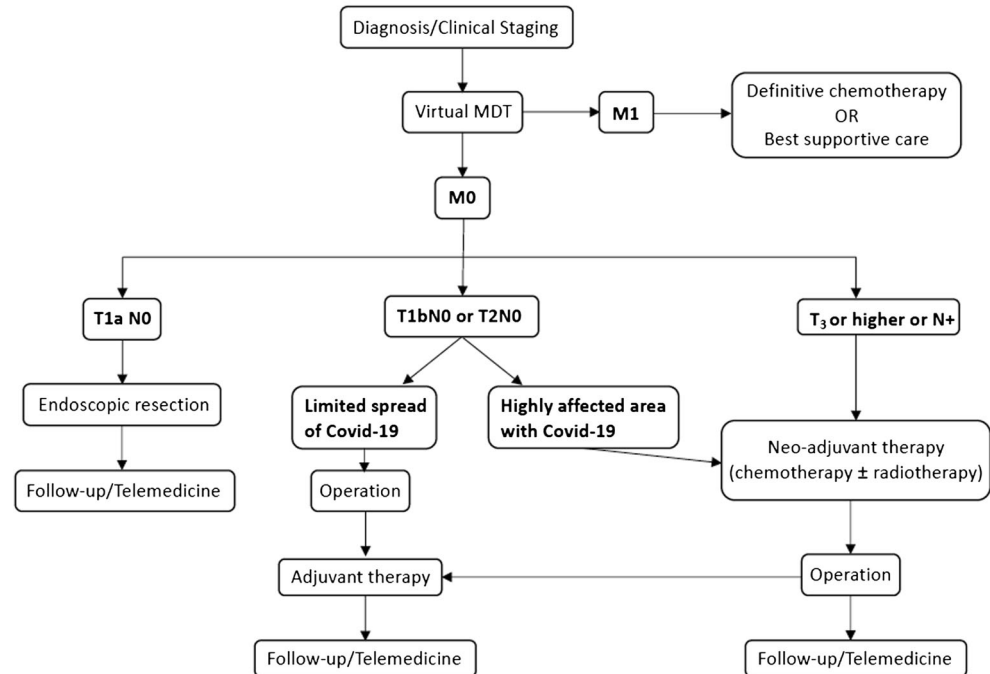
Diagnosis/Clinical Staging

Virtual MDT

M1

Definitive chemotherapy
OR
Best supportive care

M0

T1a N0

T1bN0 or T2N0

$T_3$ or higher or N+

Endoscopic resection

Limited spread of Covid-19

Highly affected area with Covid-19

Neo-adjuvant therapy (chemotherapy ± radiotherapy)

Follow-up/Telemedicine

Operation

Adjuvant therapy

Operation

Follow-up/Telemedicine

Follow-up/Telemedicine